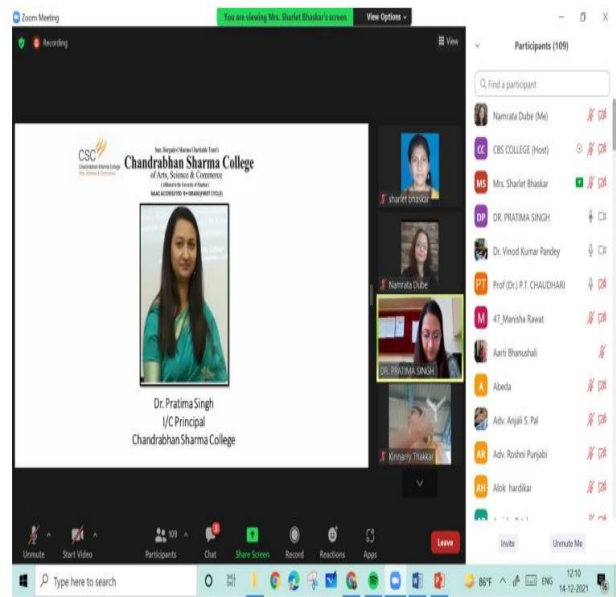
Zoom Meeting

You are viewing Mrs. Sharlet Bhaskar's screen

View Options

Recording

View

Participants (109)

Find a participant

Smt. Durgadevi Sharma Charitable Trust's

CSC Chandrabhan Sharma College

Chandrabhan Sharma College of Arts, Science & Commerce

(Affiliated to the University of Mumbai)

NAAC ACCREDITED 'B+' GRADE (FIRST CYCLE)

Dr. Pratima Singh
I/C Principal
Chandrabhan Sharma College

sharlet bhaskar

Namrata Dube

DR. PRATIMA SINGH

Kinnarry Thakkar

Namrata Dube (Me)

CBS COLLEGE (Host)

Mrs. Sharlet Bhaskar

DR. PRATIMA SINGH

Dr. Vinod Kumar Pandey

Prof (Dr.) P.T. CHAUDHARI

47_Manisha Rawat

Aarti Bhanushali

Abeda

Adv. Anjali S. Pal

Adv. Roshni Punjabi

Alok hardikar

Invite

Unmute Me

Unmute

Start Video

109

Participants

Chat

Share Screen

Record

Reactions

Apps

Leave

Type here to search

86°F

ENG

12:10
14-12-2021